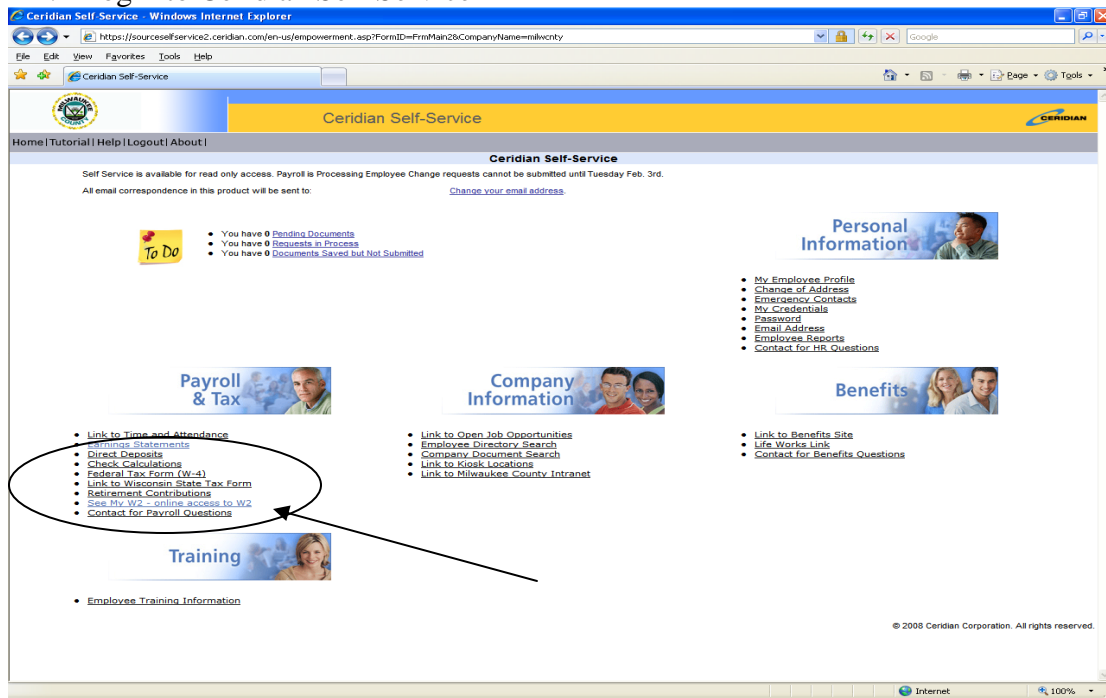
Ceridian Self-Service - Windows Internet Explorer

https://sourceselfservice2.ceridian.com/en-us/empowerment.asp?FormID=FrmMain2&CompanyName=milwcnty

Google

File Edit View Favorites Tools Help

Ceridian Self-Service

Page Tools

MILWAUKEE COUNTY

Ceridian Self-Service

CERIDIAN

Home | Tutorial | Help | Logout | About |

Ceridian Self-Service

Self Service is available for read only access. Payroll is Processing Employee Change requests cannot be submitted until Tuesday Feb. 3rd.

All email correspondence in this product will be sent to: Change your email address.

To Do

- You have 0 Pending Documents
- You have 0 Requests in Process
- You have 0 Documents Saved but Not Submitted

Personal Information

- My Employee Profile
- Change of Address
- Emergency Contacts
- My Credentials
- Password
- Email Address
- Employee Reports
- Contact for HR Questions

Payroll & Tax

- Link to Time and Attendance
- Earnings Statements
- Direct Deposits
- Check Calculations
- Federal Tax Form (W-4)
- Link to Wisconsin State Tax Form
- Retirement Contributions
- See My W2 - online access to W2
- Contact for Payroll Questions

Company Information

- Link to Open Job Opportunities
- Employee Directory Search
- Company Document Search
- Link to Kiosk Locations
- Link to Milwaukee County Intranet

Benefits

- Link to Benefits Site
- Life Works Link
- Contact for Benefits Questions

Training

- Employee Training Information

© 2008 Ceridian Corporation. All rights reserved.

Internet

100%